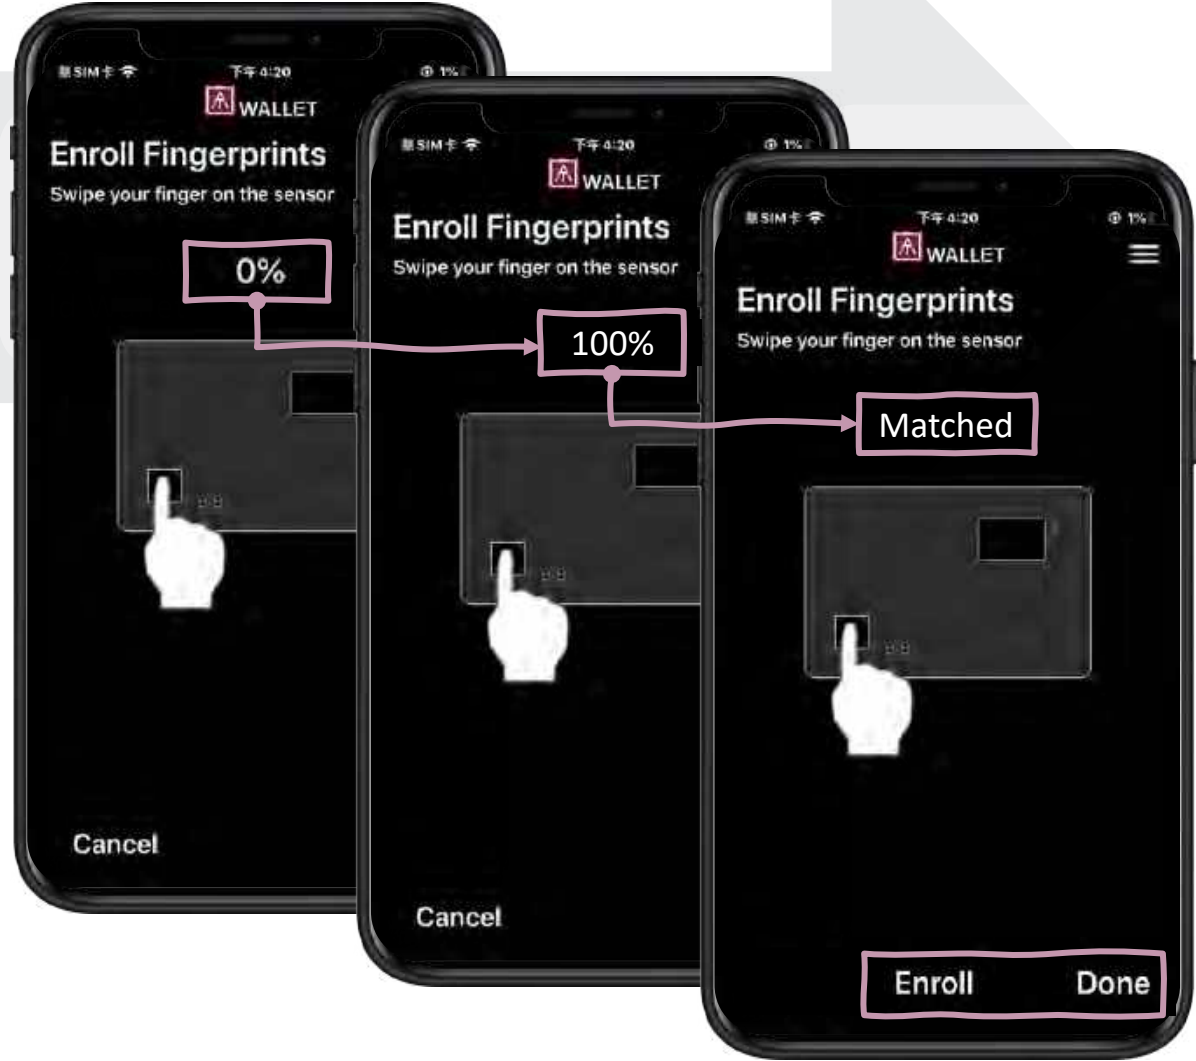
無SIM卡 下午4:20 1%
WALLET
Enroll Fingerprints
Swipe your finger on the sensor
0%
Cancel

無SIM卡 下午4:20 1%
WALLET
Enroll Fingerprints
Swipe your finger on the sensor
100%
Cancel

無SIM卡 下午4:20 1%
WALLET
Enroll Fingerprints
Swipe your finger on the sensor
Matched
Enroll
Done